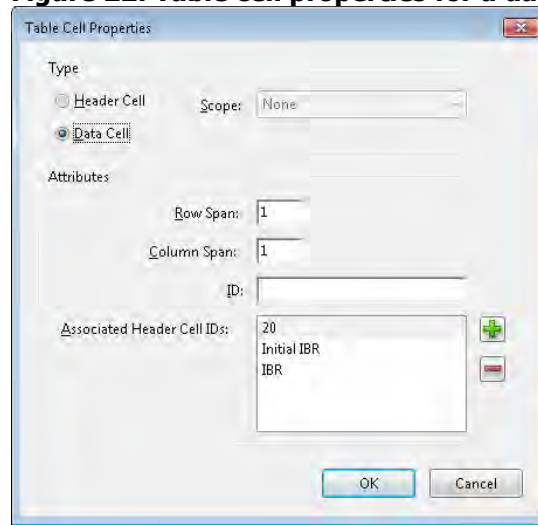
Figure 22: Table cell properties for a da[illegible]

Table Cell Properties

Type

Header Cell

Scope: None

Data Cell

Attributes

Row Span: 1

Column Span: 1

ID:

Associated Header Cell IDs: 20
Initial IBR
IBR

OK

Cancel